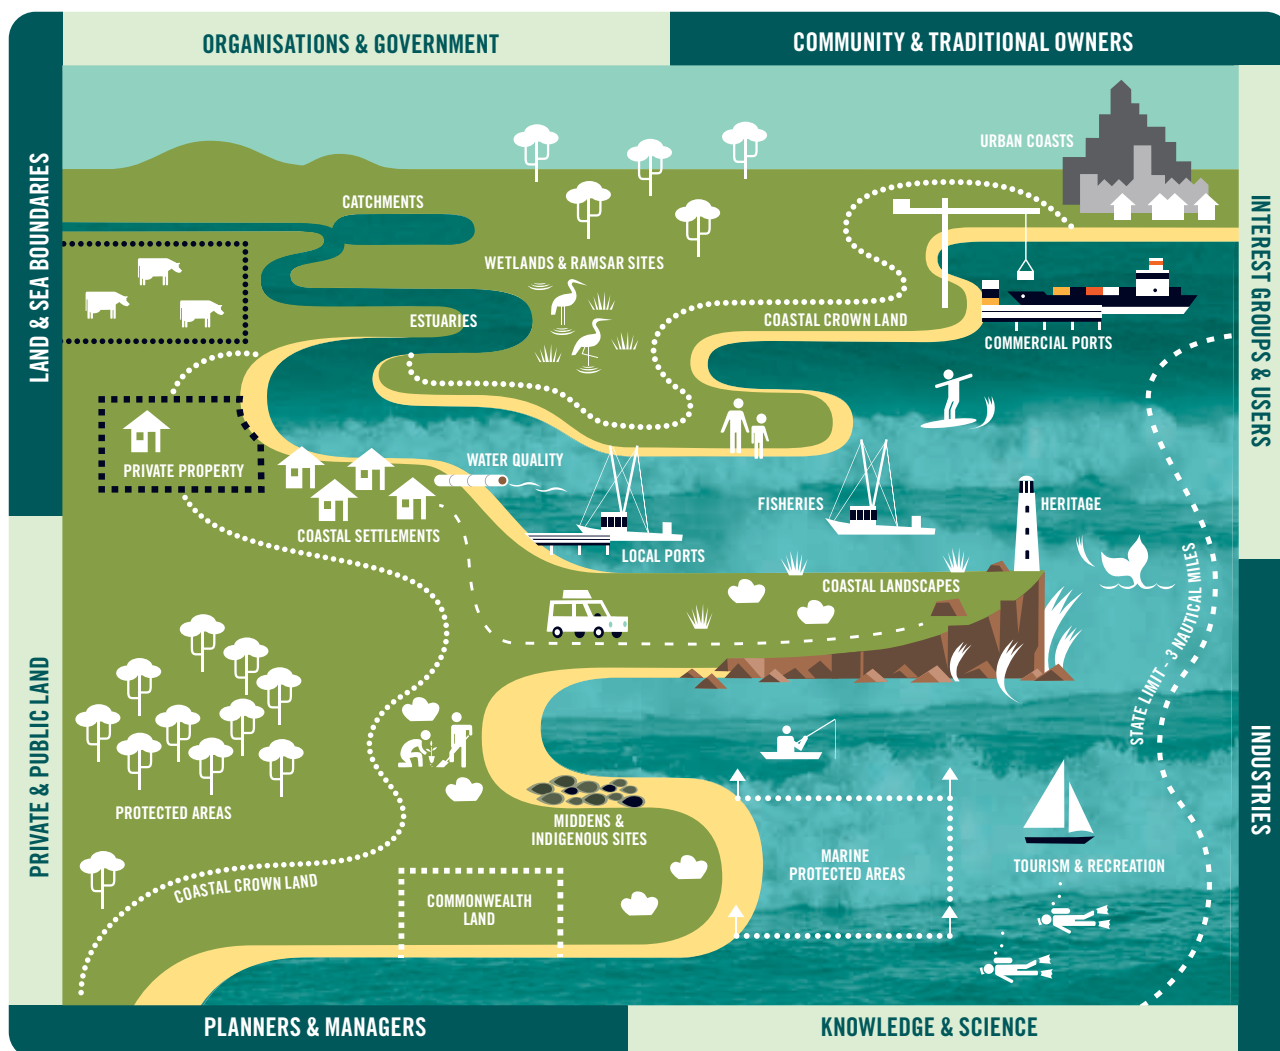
ORGANISATIONS & GOVERNMENT

COMMUNITY & TRADITIONAL OWNERS

LAND & SEA BOUNDARIES

INTEREST GROUPS & USERS

URBAN COASTS

CATCHMENTS

WETLANDS & RAMSAR SITES

ESTUARIES

COASTAL CROWN LAND

COMMERCIAL PORTS

PRIVATE PROPERTY

WATER QUALITY

FISHERIES

HERITAGE

COASTAL SETTLEMENTS

LOCAL PORTS

COASTAL LANDSCAPES

STATE LIMIT - 3 NAUTICAL MILES

PRIVATE & PUBLIC LAND

INDUSTRIES

PROTECTED AREAS

MIDDENS & INDIGENOUS SITES

MARINE PROTECTED AREAS

TOURISM & RECREATION

COASTAL CROWN LAND

COMMONWEALTH LAND

PLANNERS & MANAGERS

KNOWLEDGE & SCIENCE